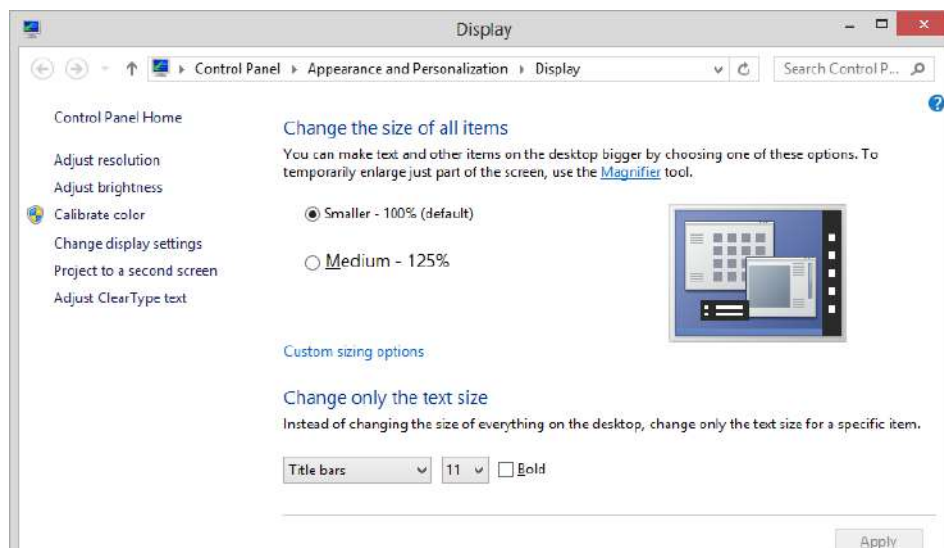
Display

Control Panel ▸ Appearance and Personalization ▸ Display

Search Control P...

Control Panel Home

Adjust resolution

Adjust brightness

Calibrate color

Change display settings

Project to a second screen

Adjust ClearType text

Change the size of all items

You can make text and other items on the desktop bigger by choosing one of these options. To temporarily enlarge just part of the screen, use the Magnifier tool.

Smaller - 100% (default)

Medium - 125%

Custom sizing options

Change only the text size

Instead of changing the size of everything on the desktop, change only the text size for a specific item.

Title bars

11

Bold

Apply